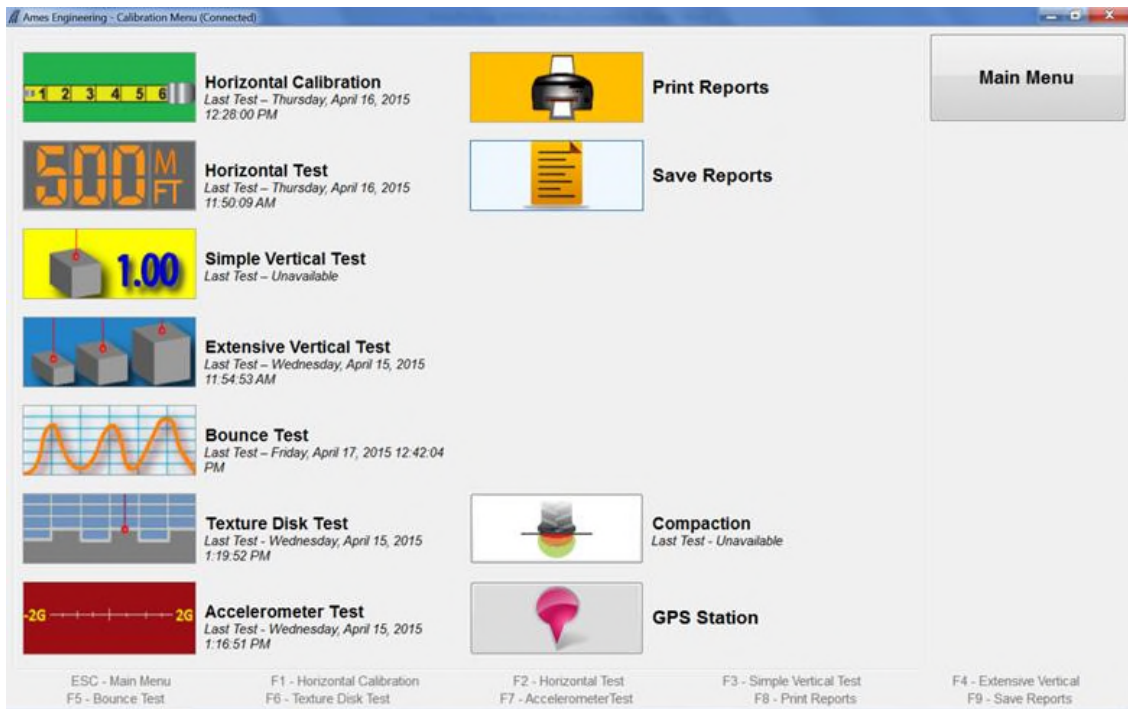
Ames Engineering - Calibration Menu (Connected)

1 2 3 4 5 6

Horizontal Calibration
Last Test – Thursday, April 16, 2015 12:28:00 PM

Print Reports

Main Menu

500 M FT

Horizontal Test
Last Test – Thursday, April 16, 2015 11:50:09 AM

Save Reports

1.00

Simple Vertical Test
Last Test – Unavailable

Extensive Vertical Test
Last Test – Wednesday, April 15, 2015 11:54:53 AM

Bounce Test
Last Test – Friday, April 17, 2015 12:42:04 PM

Texture Disk Test
Last Test - Wednesday, April 15, 2015 1:19:52 PM

Compaction
Last Test - Unavailable

-2G 2G

Accelerometer Test
Last Test - Wednesday, April 15, 2015 1:16:51 PM

GPS Station

ESC - Main Menu
F5 - Bounce Test
F1 - Horizontal Calibration
F6 - Texture Disk Test
F2 - Horizontal Test
F7 - AccelerometerTest
F3 - Simple Vertical Test
F8 - Print Reports
F4 - Extensive Vertical
F9 - Save Reports